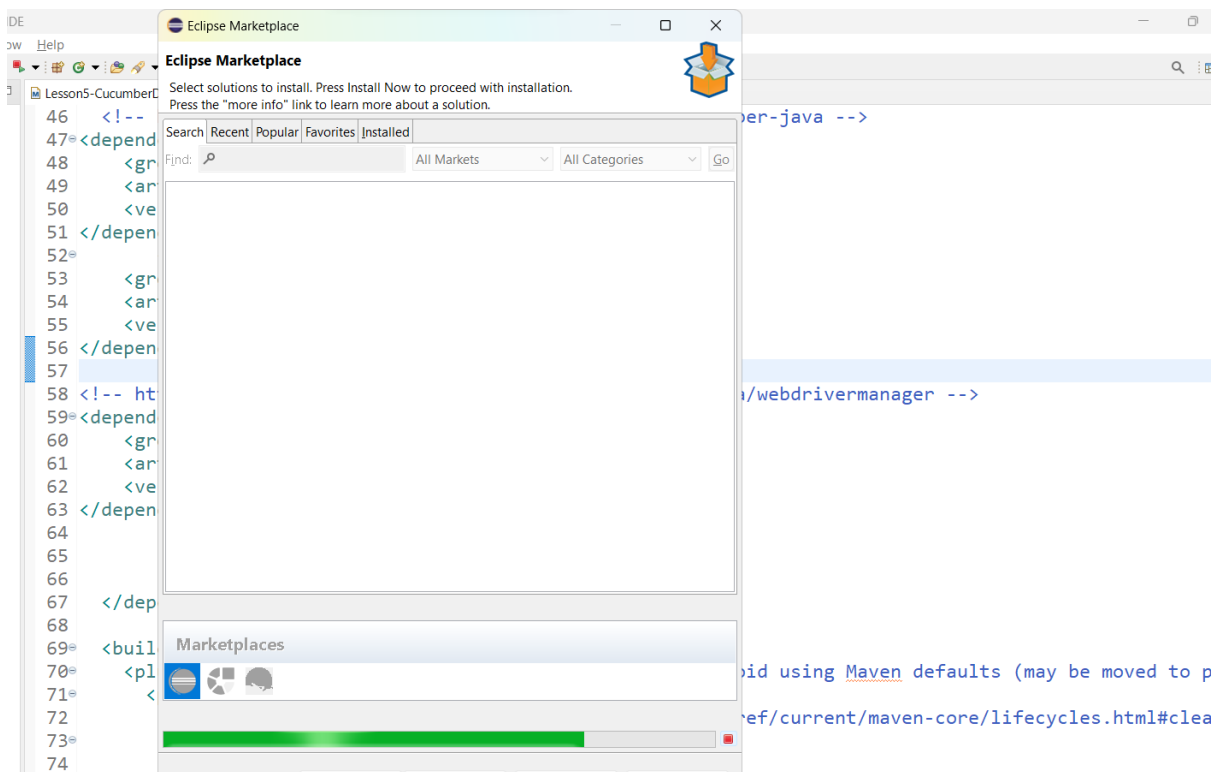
DE
ow Help
Lesson5-CucumberD

Eclipse Marketplace

Eclipse Marketplace

Select solutions to install. Press Install Now to proceed with installation.
Press the "more info" link to learn more about a solution.

Search | Recent | Popular | Favorites | Installed

Find:

All Markets
All Categories
Go

Marketplaces

46 <!-- per-java -->
47 <depend
48 <gr
49 <ar
50 <ve
51 </depen
52
53 <gr
54 <ar
55 <ve
56 </depen
57
58 <!-- ht a/webdrivermanager -->
59 <depend
60 <gr
61 <ar
62 <ve
63 </depen
64
65
66
67 </dep
68
69 <buil
70 <pl oid using Maven defaults (may be moved to p
71 <
72 ref/current/maven-core/lifecycles.html#clea
73
74